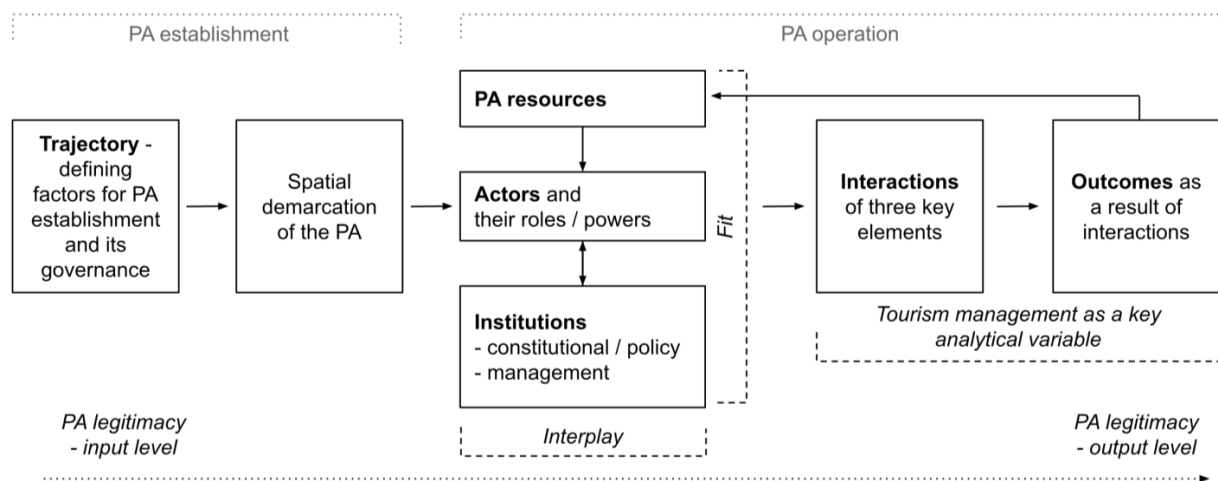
PA establishment

PA operation

**Trajectory** - defining factors for PA establishment and its governance

Spatial demarcation of the PA

**PA resources**

**Actors** and their roles / powers

**Institutions**
- constitutional / policy
- management

*Fit*

**Interactions** of three key elements

**Outcomes** as a result of interactions

*Tourism management as a key analytical variable*

*PA legitimacy - input level*

*Interplay*

*PA legitimacy - output level*